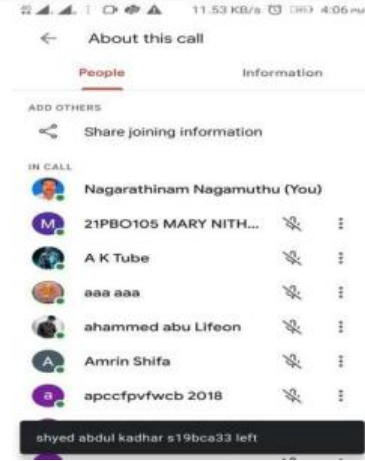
11.53 KB/s 4:06 PM

About this call

People

Information

ADD OTHERS

Share joining information

IN CALL

Nagarathinam Nagamuthu (You)

M 21PBO105 MARY NITH...

A K Tube

aaa aaa

ahammed abu Lifeon

A Amrin Shifa

a apccfpvfwcb 2018

shyed abdul kadhar s19bca33 left